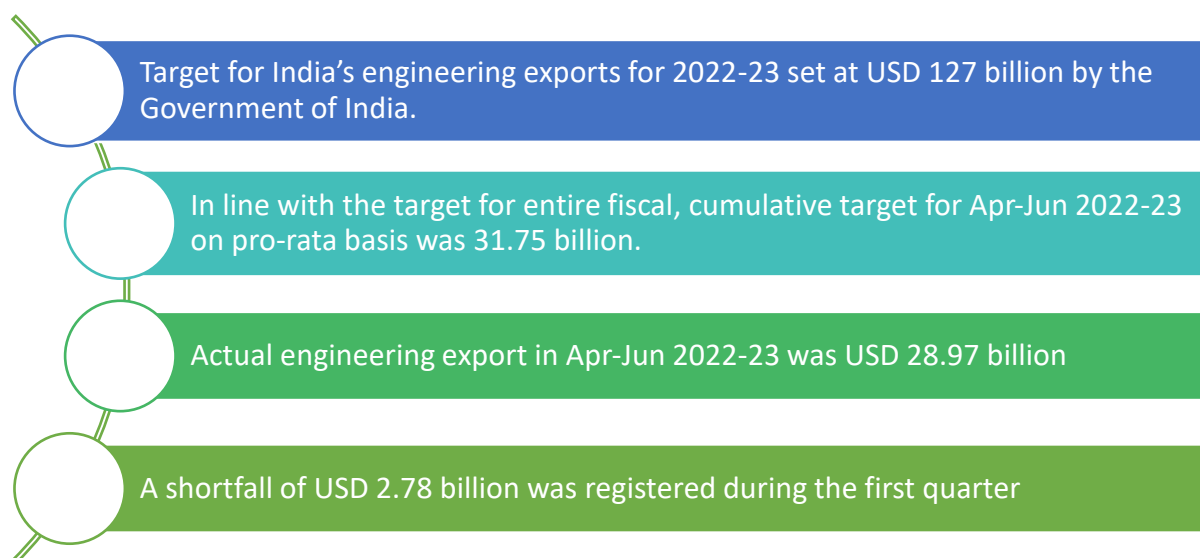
Target for India’s engineering exports for 2022-23 set at USD 127 billion by the Government of India.

In line with the target for entire fiscal, cumulative target for Apr-Jun 2022-23 on pro-rata basis was 31.75 billion.

Actual engineering export in Apr-Jun 2022-23 was USD 28.97 billion

A shortfall of USD 2.78 billion was registered during the first quarter